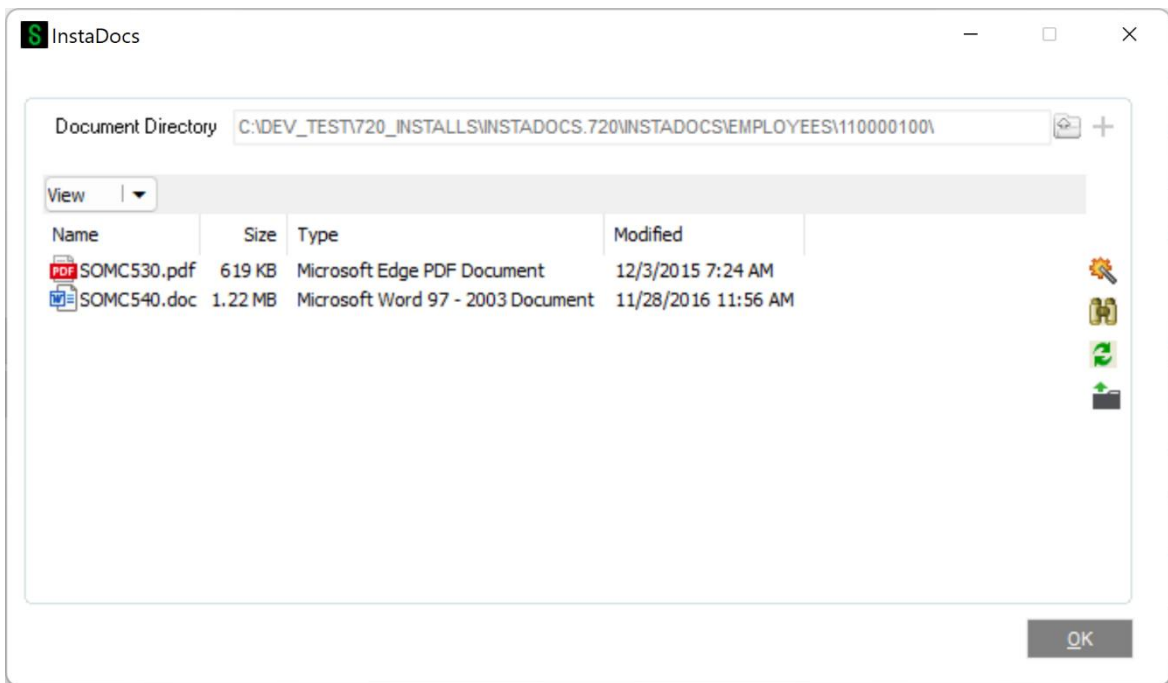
S InstaDocs

Document Directory C:\DEV_TEST\720_INSTALLS\INSTADOCS.720\INSTADOCS\EMPLOYEES\110000100\

View

| Name | Size | Type | Modified |
|---|---|---|---|
| SOMC530.pdf | 619 KB | Microsoft Edge PDF Document | 12/3/2015 7:24 AM |
| SOMC540.doc | 1.22 MB | Microsoft Word 97 - 2003 Document | 11/28/2016 11:56 AM |

OK